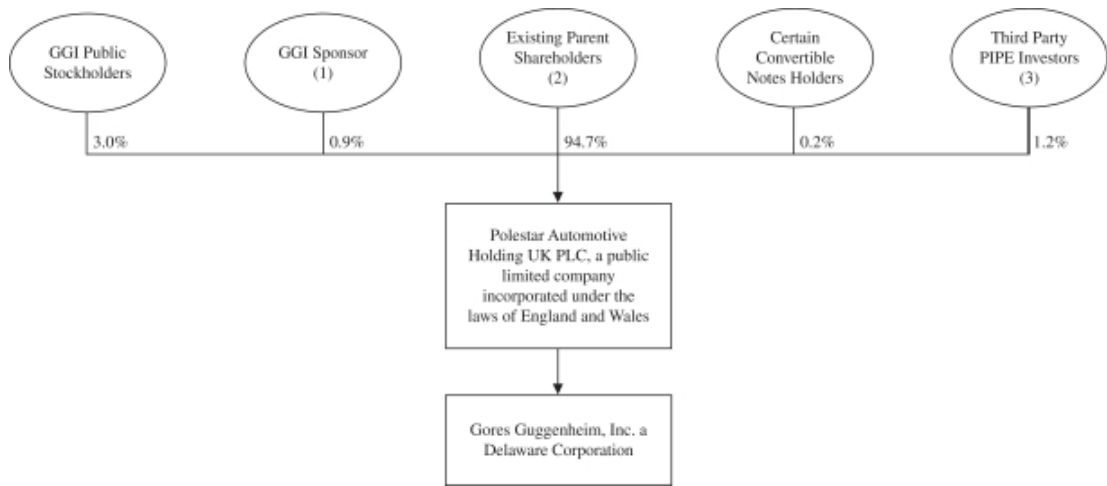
GGI Public Stockholders

GGI Sponsor (1)

Existing Parent Shareholders (2)

Certain Convertible Notes Holders

Third Party PIPE Investors (3)

3.0%

0.9%

94.7%

0.2%

1.2%

Polestar Automotive Holding UK PLC, a public limited company incorporated under the laws of England and Wales

Gores Guggenheim, Inc. a Delaware Corporation